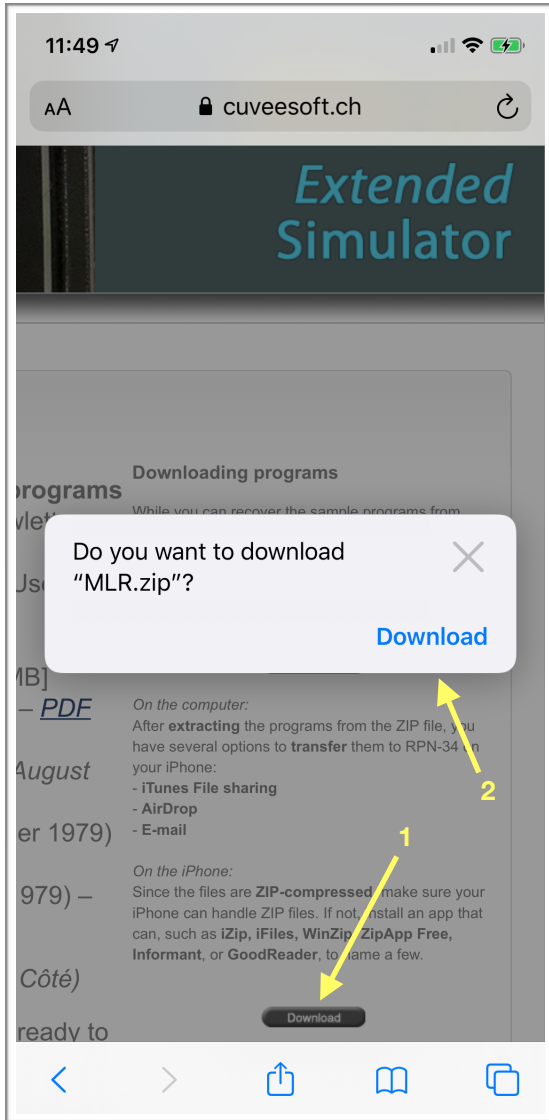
11:49

AA cuveesoft.ch

Extended Simulator

programs
wslett
Us
MB]
– PDF
August
er 1979)
979) –
Côté)
ready to

Downloading programs

While you can recover the sample programs from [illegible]

Do you want to download "MLR.zip"?

Download

On the computer:
After extracting the programs from the ZIP file, you have several options to transfer them to RPN-34 on your iPhone:
- iTunes File sharing
- AirDrop
- E-mail

On the iPhone:
Since the files are ZIP-compressed, make sure your iPhone can handle ZIP files. If not, install an app that can, such as iZip, iFiles, WinZip, ZipApp Free, Informant, or GoodReader, to name a few.

Download

1

2